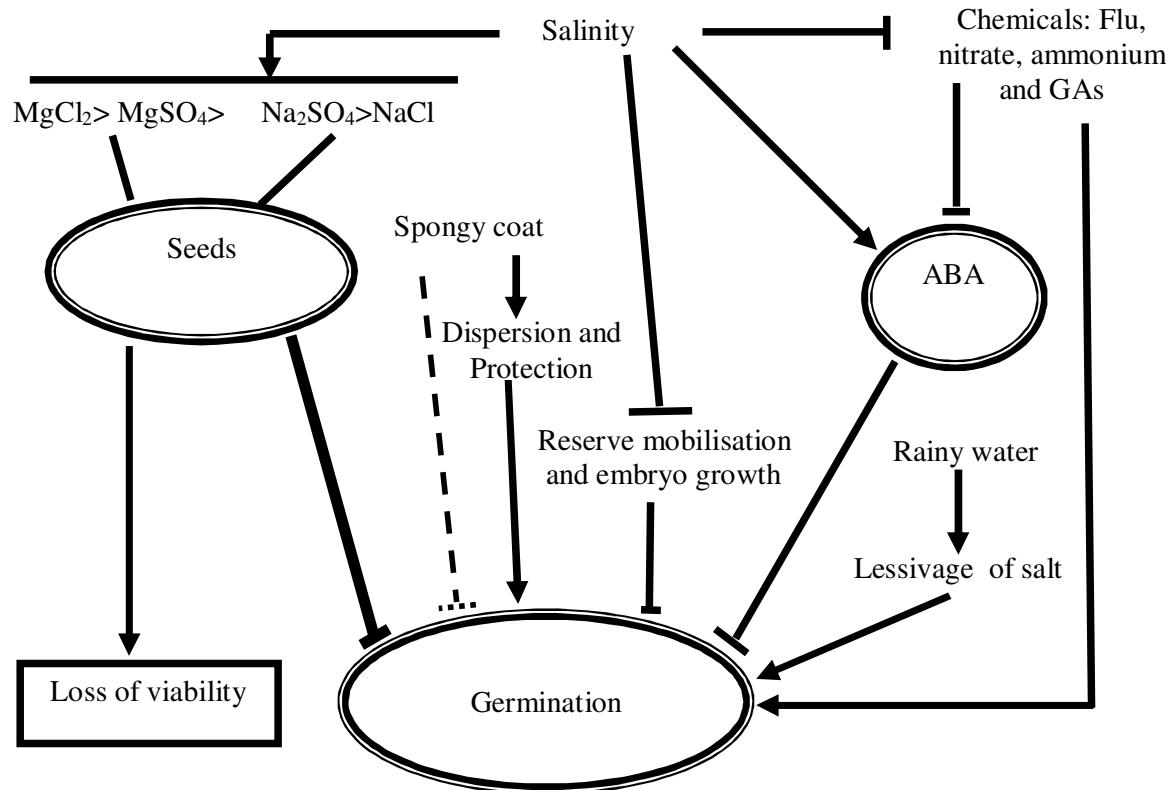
Salinity

Chemicals: Flu, nitrate, ammonium and GAs

$MgCl_2$> $MgSO_4$> $Na_2SO_4$>NaCl

Seeds

Spongy coat

Dispersion and Protection

ABA

Reserve mobilisation and embryo growth

Rainy water

Lessivage of salt

Loss of viability

Germination